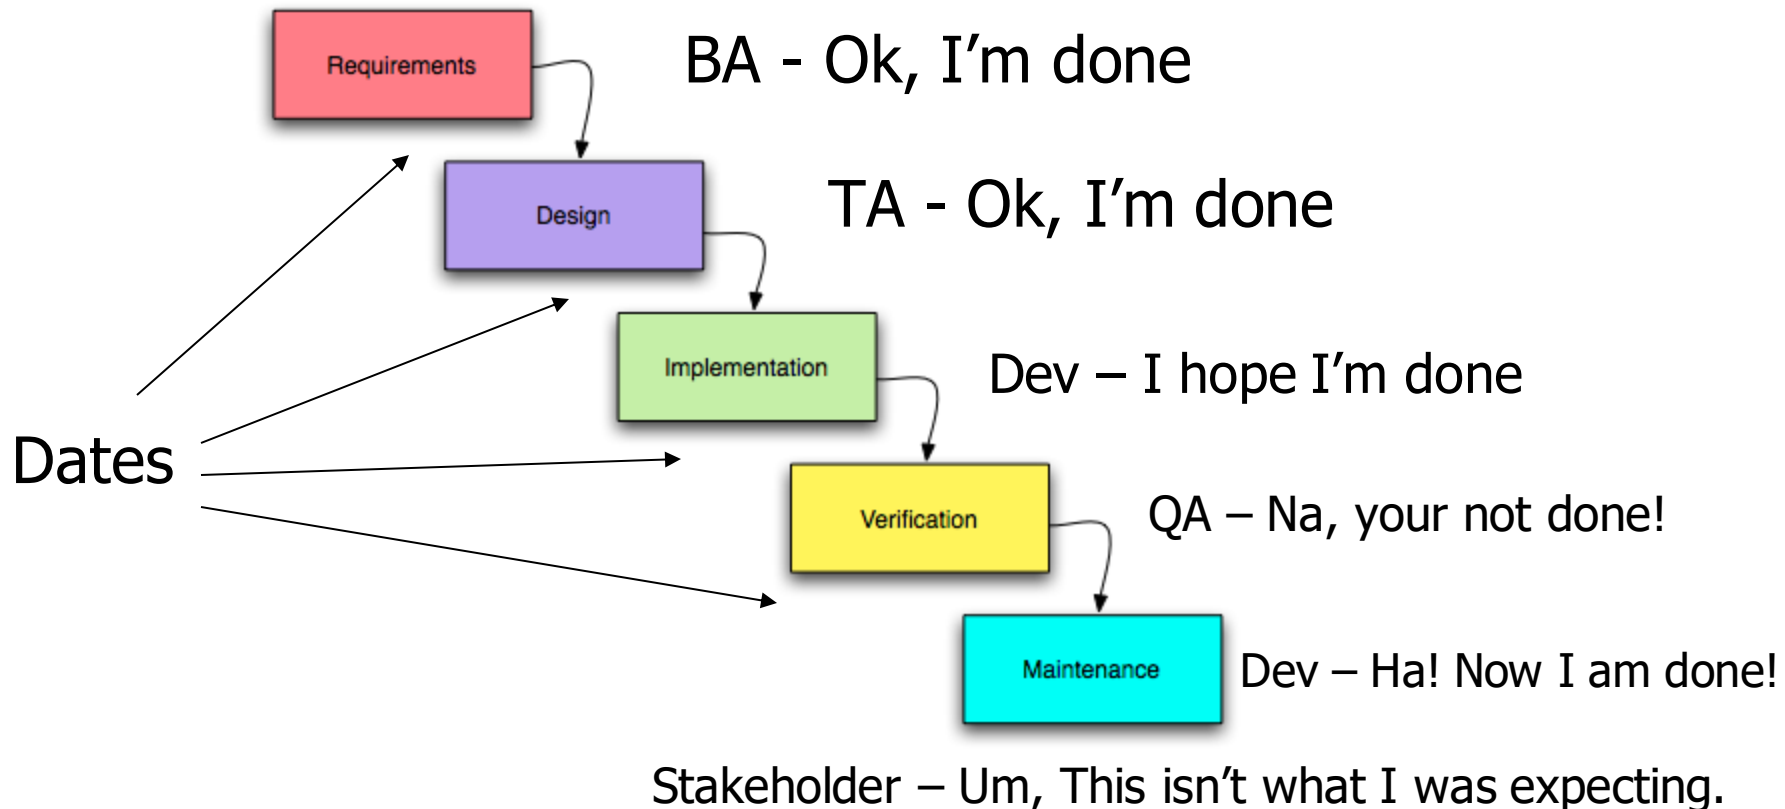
Requirements

BA - Ok, I’m done

Design

TA - Ok, I’m done

Implementation

Dev – I hope I’m done

Dates

Verification

QA – Na, your not done!

Maintenance

Dev – Ha! Now I am done!

Stakeholder – Um, This isn’t what I was expecting.